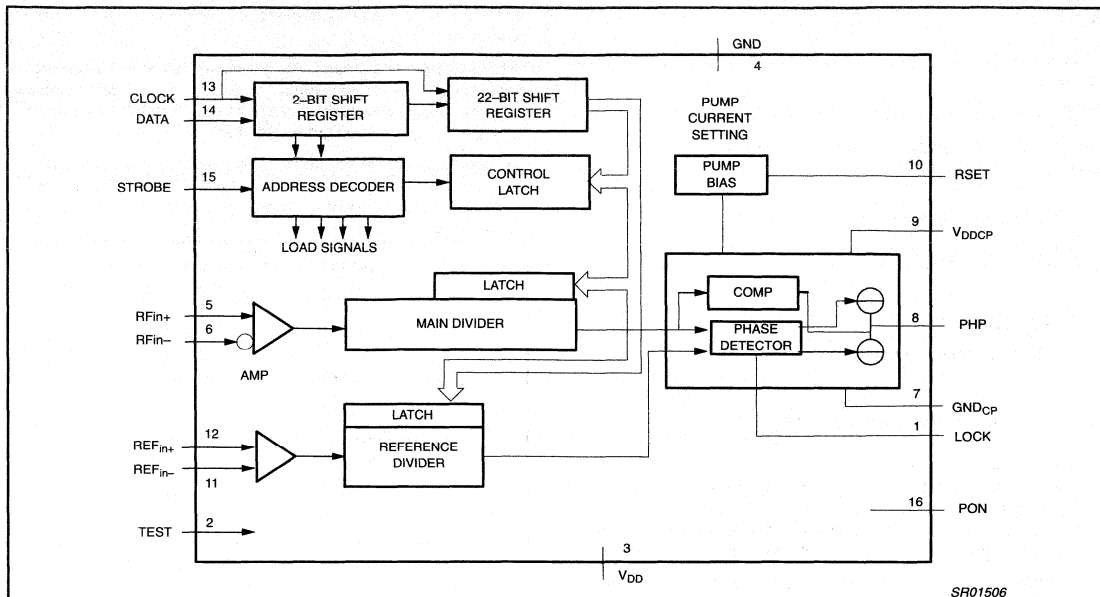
GND
4

13
CLOCK
14
DATA

2–BIT SHIFT REGISTER

22–BIT SHIFT REGISTER

PUMP CURRENT SETTING

STROBE
15

ADDRESS DECODER

CONTROL LATCH

PUMP BIAS

10
RSET

LOAD SIGNALS

9
$V_{DDCP}$

LATCH

5
RFin+
6
RFin–

MAIN DIVIDER

COMP

PHASE DETECTOR

8
PHP

AMP

7
$GND_{CP}$

LATCH

REF$_{in+}$
12
REF$_{in-}$
11

REFERENCE DIVIDER

1
LOCK

16
PON

TEST
2

3
$V_{DD}$

SR01506